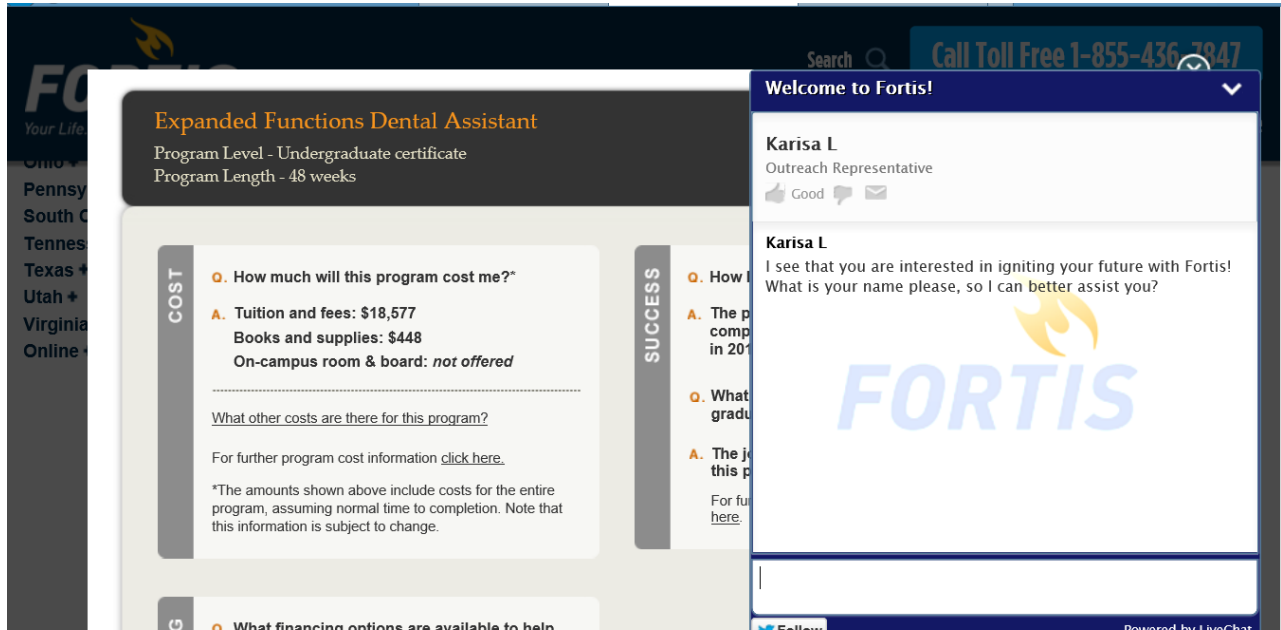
FO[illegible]
Your Life.
Search
Call Toll Free 1-855-436-7847

Ohio +
Pennsy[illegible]
South C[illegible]
Tennes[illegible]
Texas +
Utah +
Virginia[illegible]
Online +

Expanded Functions Dental Assistant
Program Level - Undergraduate certificate
Program Length - 48 weeks

COST

Q. How much will this program cost me?*

A. Tuition and fees: $18,577
Books and supplies: $448
On-campus room & board: not offered

What other costs are there for this program?

For further program cost information click here.

*The amounts shown above include costs for the entire program, assuming normal time to completion. Note that this information is subject to change.

SUCCESS

Q. How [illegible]

A. The p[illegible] comp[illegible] in 201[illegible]

Q. What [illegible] gradu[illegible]

A. The jo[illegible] this p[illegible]

For fur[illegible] here.

Q. What financing options are available to help

Welcome to Fortis!

Karisa L
Outreach Representative
Good

Karisa L
I see that you are interested in igniting your future with Fortis! What is your name please, so I can better assist you?

FORTIS

Follow
Powered by LiveChat